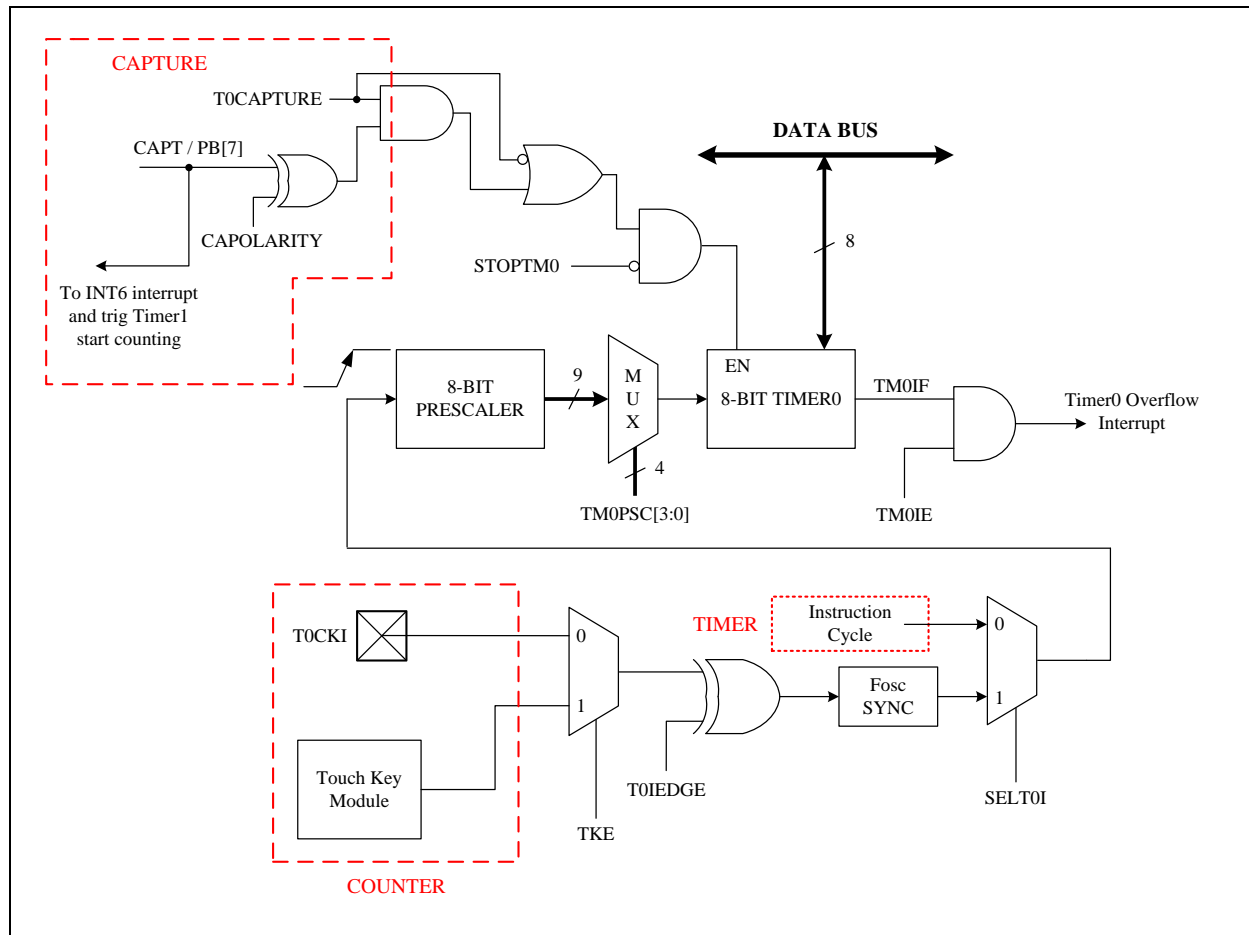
CAPTURE

T0CAPTURE

CAPT / PB[7]

CAPOLARITY

To INT6 interrupt and trig Timer1 start counting

DATA BUS

8

STOPTM0

8-BIT PRESCALER

9

M U X

4

TM0PSC[3:0]

EN

8-BIT TIMER0

TM0IF

Timer0 Overflow Interrupt

TM0IE

T0CKI

0

1

Touch Key Module

TKE

COUNTER

TIMER

Instruction Cycle

T0IEDGE

Fosc SYNC

0

1

SELT0I